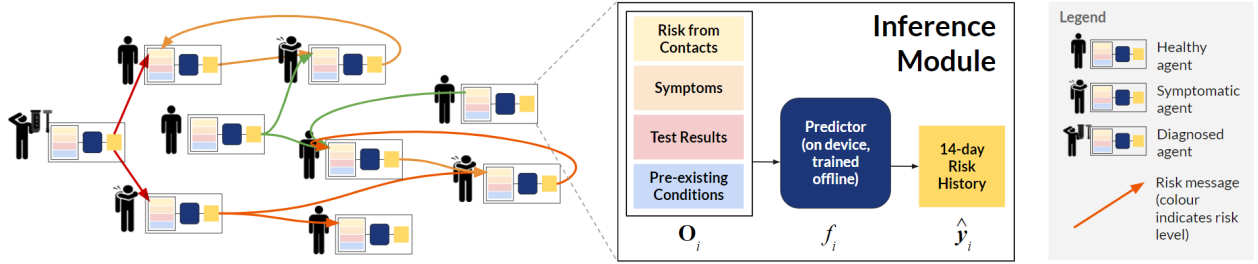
Inference Module

Risk from Contacts

Symptoms

Test Results

Pre-existing Conditions

Predictor (on device, trained offline)

14-day Risk History

$\mathbf{O}_i$

$f_i$

$\hat{\mathbf{y}}_i$

Legend

Healthy agent

Symptomatic agent

Diagnosed agent

Risk message (colour indicates risk level)